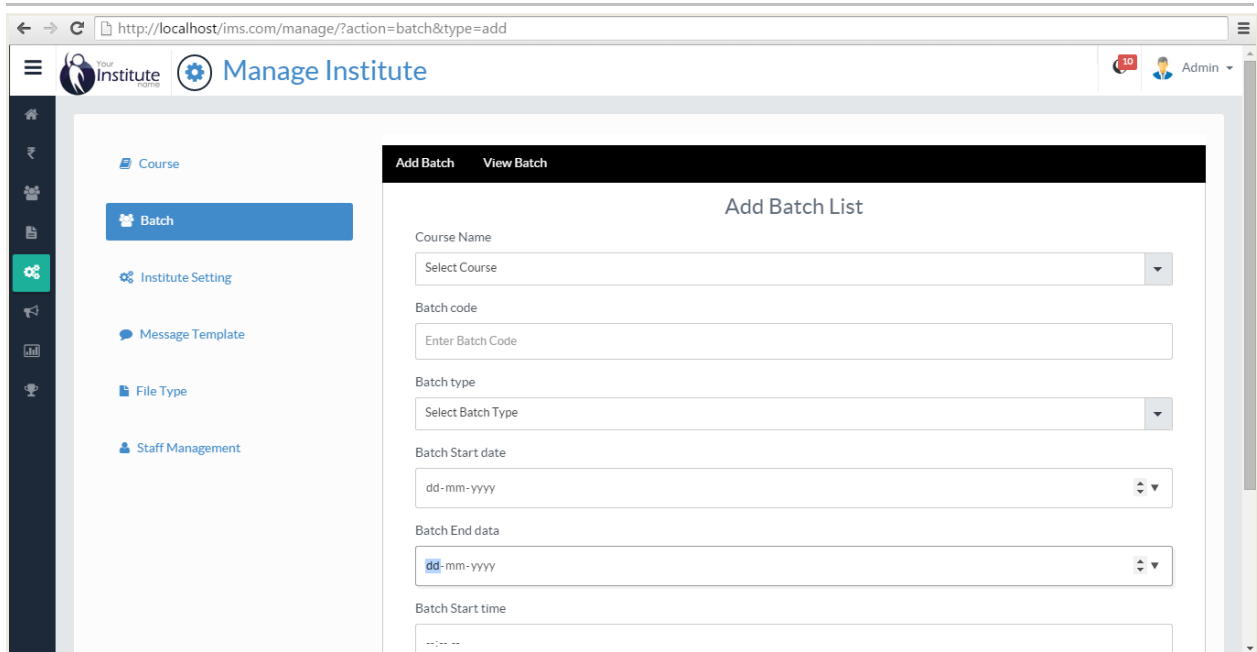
http://localhost/ims.com/manage/?action=batch&type=add

Your Institute name

Manage Institute

10

Admin

₹

Course

Batch

Institute Setting

Message Template

File Type

Staff Management

Add Batch

View Batch

Add Batch List

Course Name

Select Course

Batch code

Enter Batch Code

Batch type

Select Batch Type

Batch Start date

dd-mm-yyyy

Batch End data

dd-mm-yyyy

Batch Start time

--:-- --